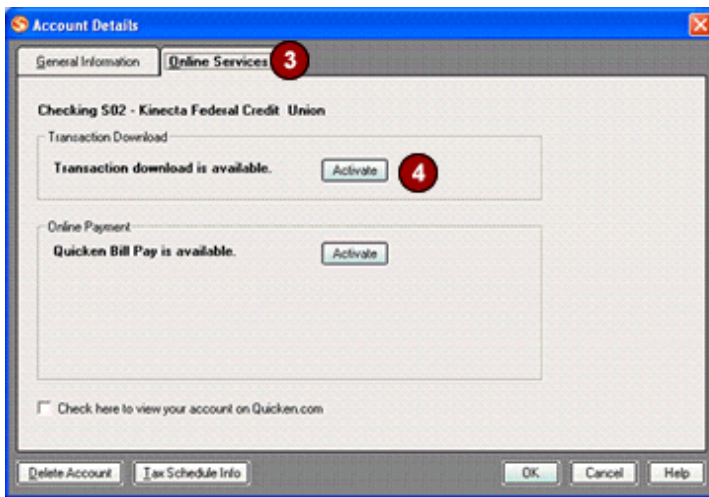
Account Details

General Information

Online Services

3

Checking S02 - Kinecta Federal Credit Union

Transaction Download

Transaction download is available.

Activate

4

Online Payment

Quicken Bill Pay is available.

Activate

Check here to view your account on Quicken.com

Delete Account

Tax Schedule Info

OK

Cancel

Help